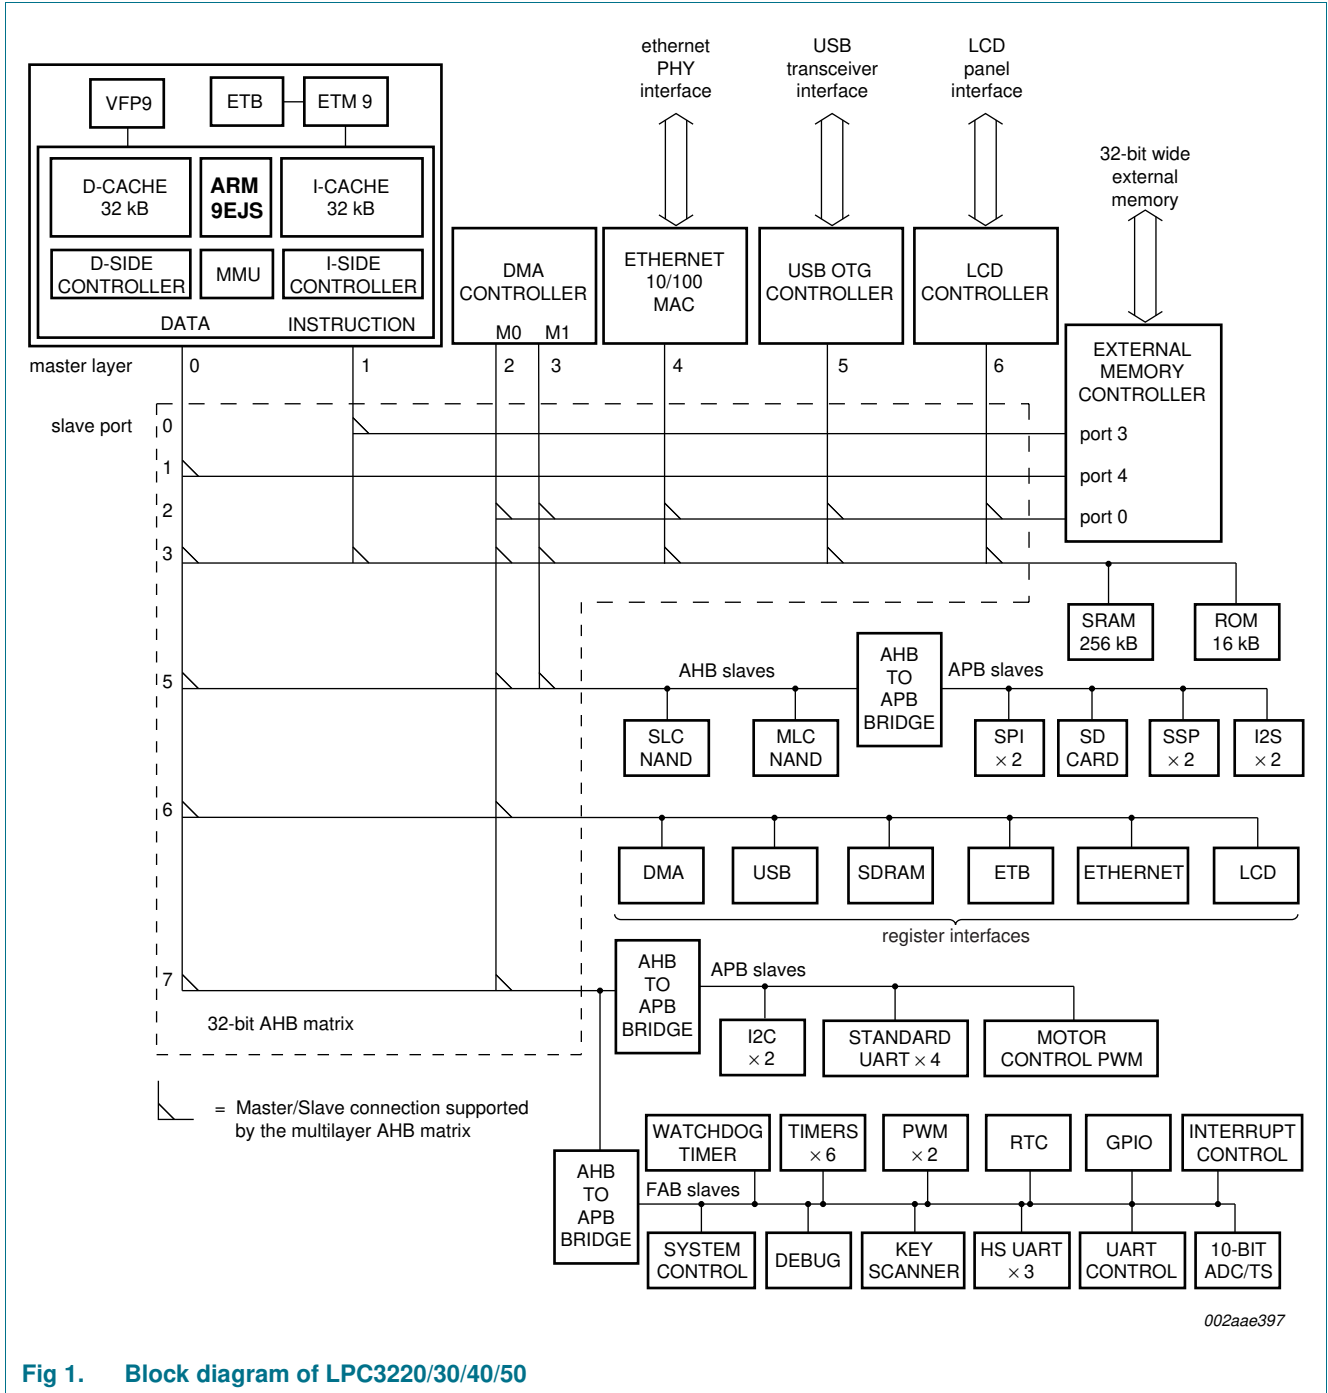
ethernet PHY interface

USB transceiver interface

LCD panel interface

32-bit wide external memory

VFP9

ETB

ETM 9

D-CACHE 32 kB

ARM 9EJS

I-CACHE 32 kB

D-SIDE CONTROLLER

MMU

I-SIDE CONTROLLER

DATA

INSTRUCTION

DMA CONTROLLER

M0 M1

ETHERNET 10/100 MAC

USB OTG CONTROLLER

LCD CONTROLLER

EXTERNAL MEMORY CONTROLLER

port 3

port 4

port 0

master layer 0 1 2 3 4 5 6

slave port 0

1

2

3

5

6

7

SRAM 256 kB

ROM 16 kB

AHB slaves

AHB TO APB BRIDGE

APB slaves

SLC NAND

MLC NAND

SPI $\times 2$

SD CARD

SSP $\times 2$

I2S $\times 2$

DMA

USB

SDRAM

ETB

ETHERNET

LCD

register interfaces

AHB TO APB BRIDGE

APB slaves

32-bit AHB matrix

I2C $\times 2$

STANDARD UART $\times 4$

MOTOR CONTROL PWM

= Master/Slave connection supported by the multilayer AHB matrix

WATCHDOG TIMER

TIMERS $\times 6$

PWM $\times 2$

RTC

GPIO

INTERRUPT CONTROL

AHB TO APB BRIDGE

FAB slaves

SYSTEM CONTROL

DEBUG

KEY SCANNER

HS UART $\times 3$

UART CONTROL

10-BIT ADC/TS

002aae397

Fig 1. Block diagram of LPC3220/30/40/50